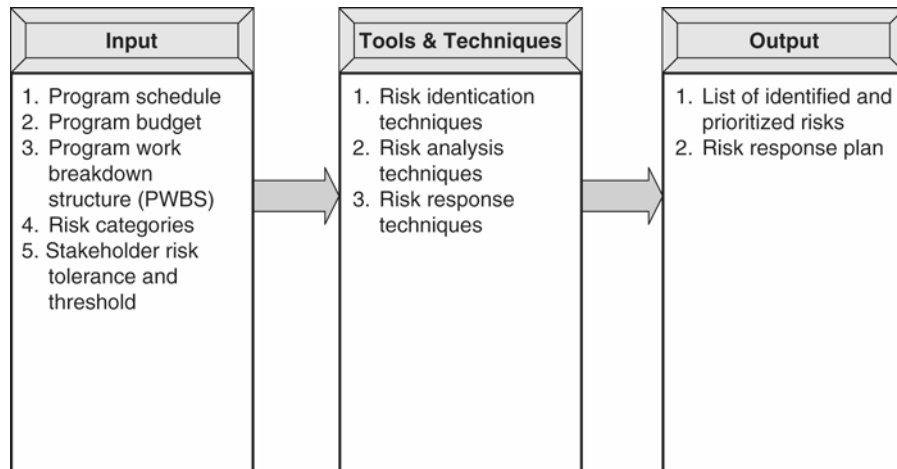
Input

1. Program schedule
2. Program budget
3. Program work breakdown structure (PWBS)
4. Risk categories
5. Stakeholder risk tolerance and threshold

Tools & Techniques

1. Risk identication techniques
2. Risk analysis techniques
3. Risk response techniques

Output

1. List of identified and prioritized risks
2. Risk response plan